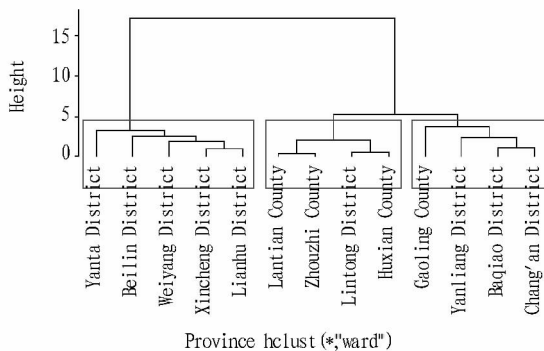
15
10
5
0
Height

Yanta District
Beilin District
Weiyang District
Xincheng District
Lianhu District
Lantian County
Zhouzhi County
Lintong District
Huxian County
Gaoling County
Yanliang District
Baqiao District
Chang'an District

Province hclust (*,"ward")